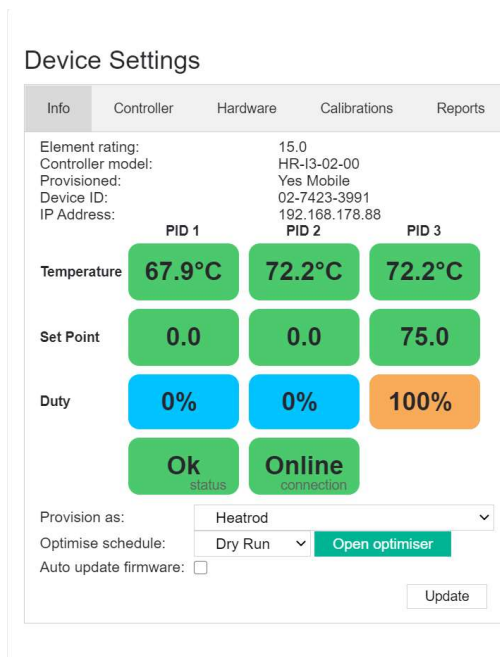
Device Settings

Info | Controller | Hardware | Calibrations | Reports

Element rating: 15.0
Controller model: HR-I3-02-00
Provisioned: Yes Mobile
Device ID: 02-7423-3991
IP Address: 192.168.178.88

| | PID 1 | PID 2 | PID 3 |
|---|---|---|---|
| Temperature | 67.9°C | 72.2°C | 72.2°C |
| Set Point | 0.0 | 0.0 | 75.0 |
| Duty | 0% | 0% | 100% |

Ok status
Online connection

Provision as: Heatrod
Optimise schedule: Dry Run Open optimiser
Auto update firmware:

Update